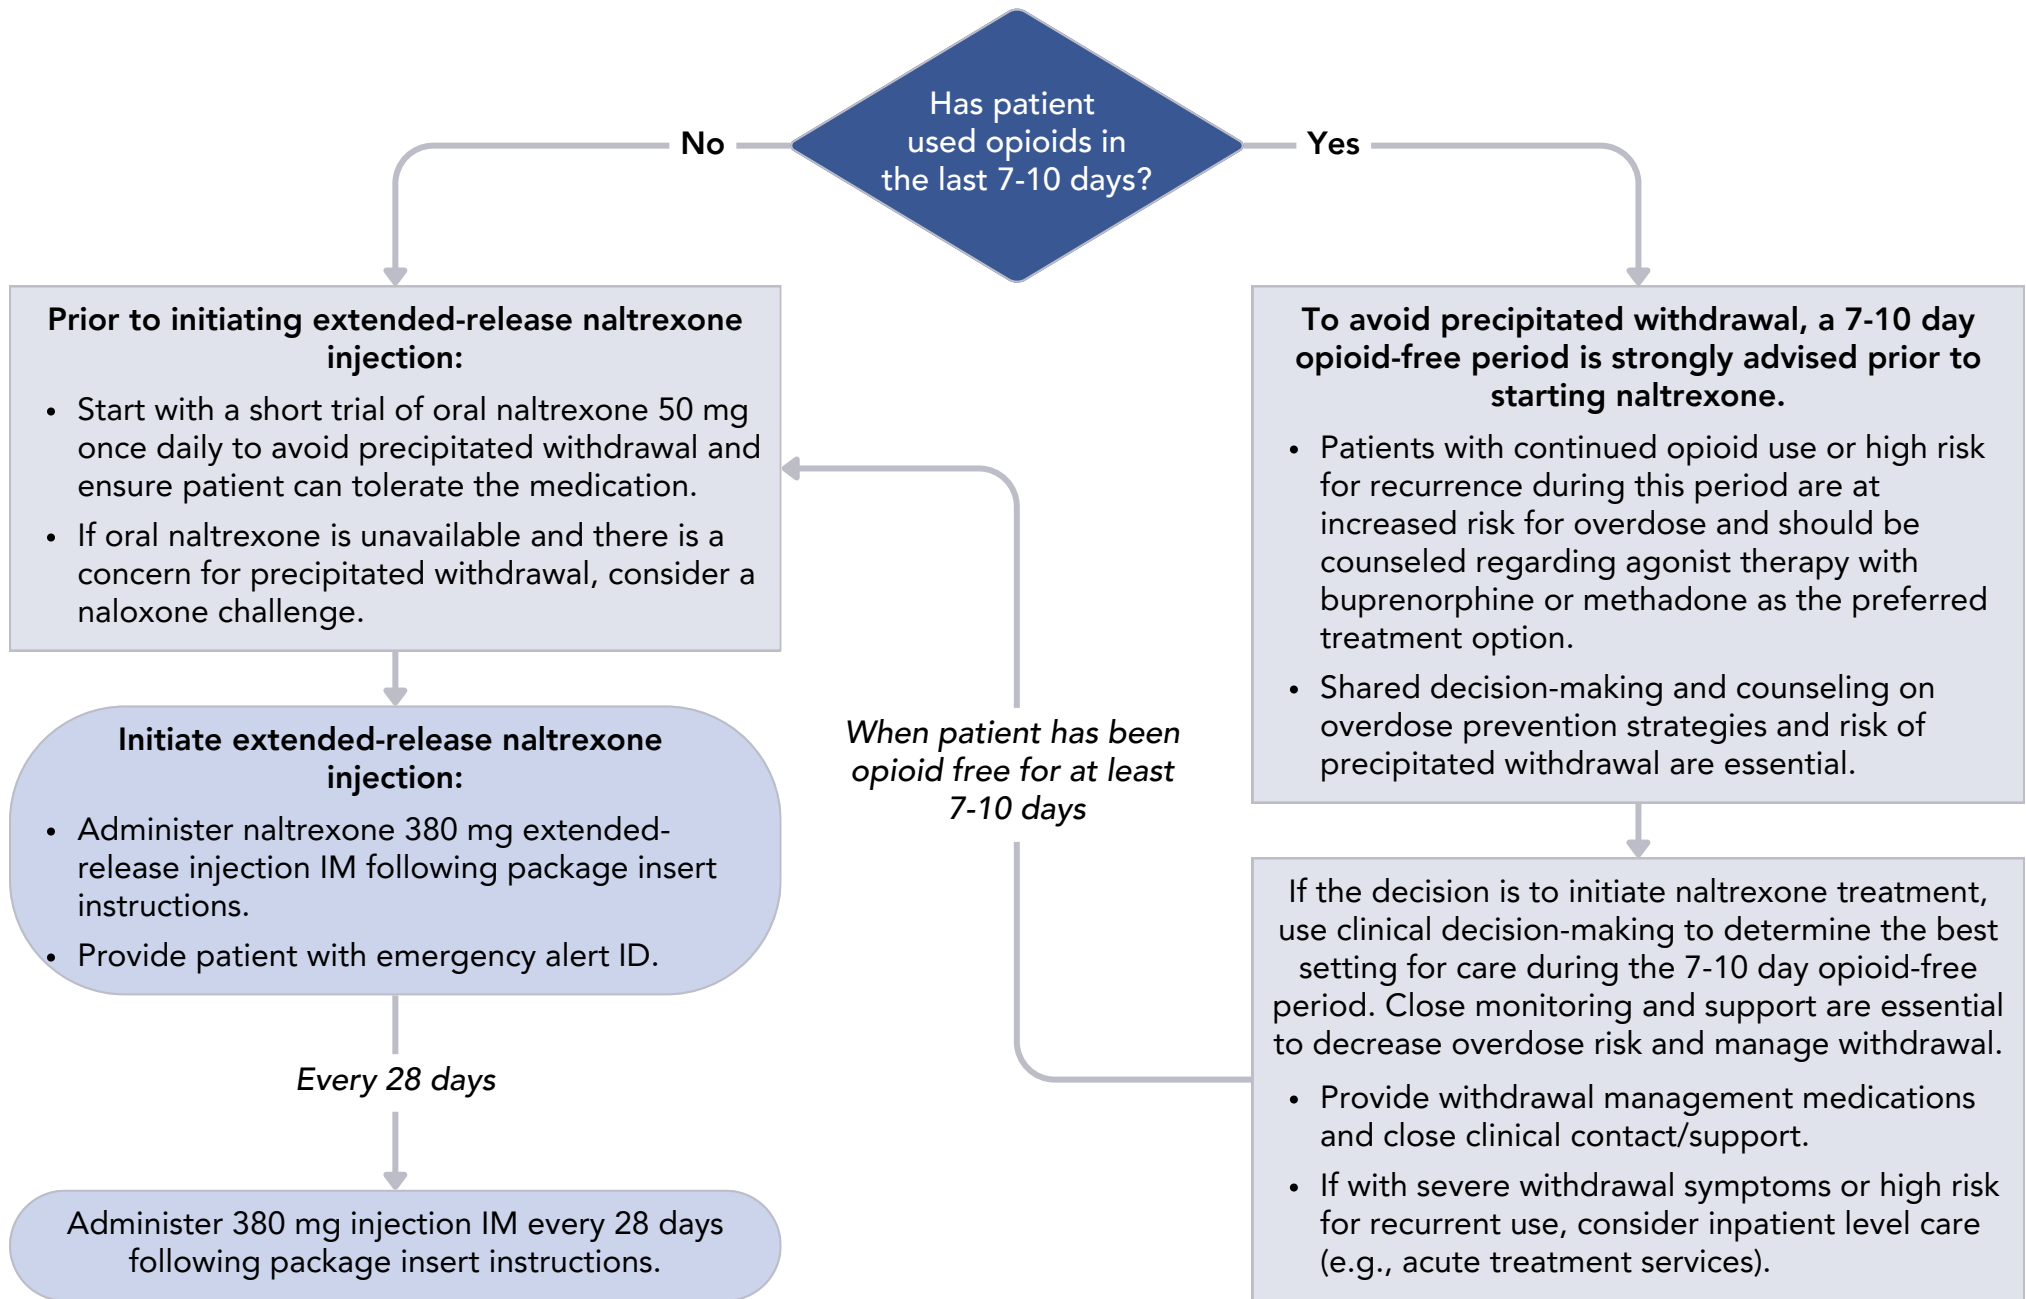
Has patient used opioids in the last 7-10 days?

No

Yes

**Prior to initiating extended-release naltrexone injection:**

- Start with a short trial of oral naltrexone 50 mg once daily to avoid precipitated withdrawal and ensure patient can tolerate the medication.
- If oral naltrexone is unavailable and there is a concern for precipitated withdrawal, consider a naloxone challenge.

**Initiate extended-release naltrexone injection:**

- Administer naltrexone 380 mg extended-release injection IM following package insert instructions.
- Provide patient with emergency alert ID.

*Every 28 days*

Administer 380 mg injection IM every 28 days following package insert instructions.

*When patient has been opioid free for at least 7-10 days*

**To avoid precipitated withdrawal, a 7-10 day opioid-free period is strongly advised prior to starting naltrexone.**

- Patients with continued opioid use or high risk for recurrence during this period are at increased risk for overdose and should be counseled regarding agonist therapy with buprenorphine or methadone as the preferred treatment option.
- Shared decision-making and counseling on overdose prevention strategies and risk of precipitated withdrawal are essential.

If the decision is to initiate naltrexone treatment, use clinical decision-making to determine the best setting for care during the 7-10 day opioid-free period. Close monitoring and support are essential to decrease overdose risk and manage withdrawal.

- Provide withdrawal management medications and close clinical contact/support.
- If with severe withdrawal symptoms or high risk for recurrent use, consider inpatient level care (e.g., acute treatment services).